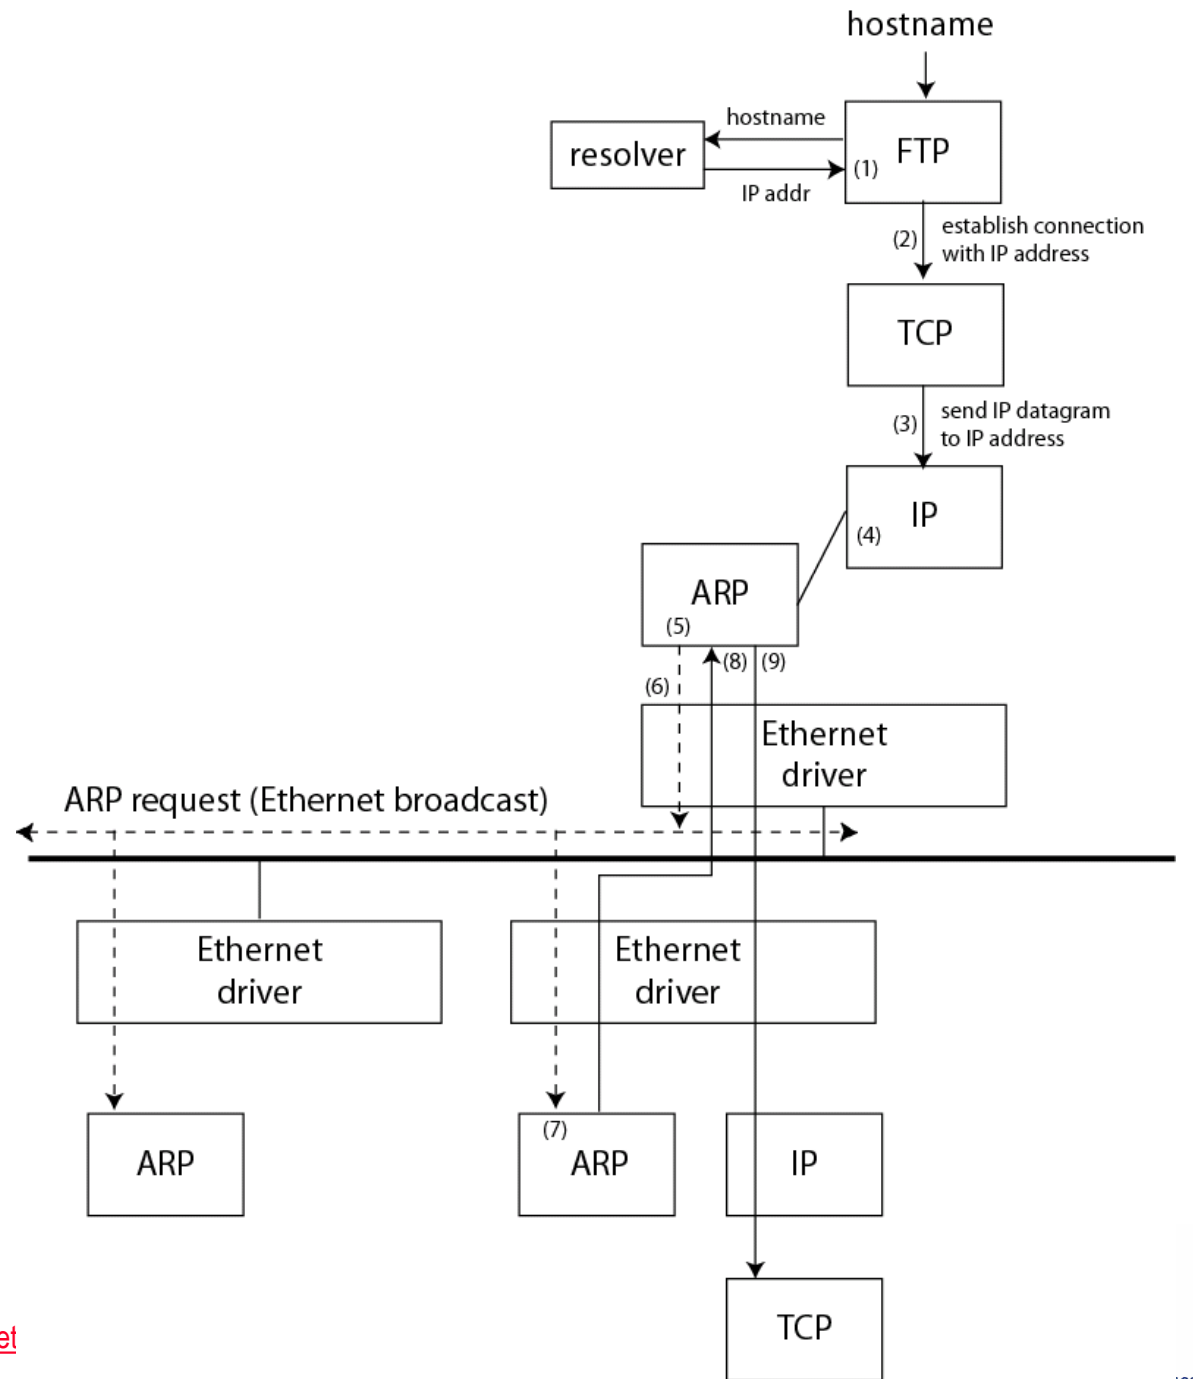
hostname

hostname

resolver

(1) FTP

IP addr

(2) establish connection with IP address

TCP

(3) send IP datagram to IP address

IP
(4)

ARP
(5)

(8) (9)

(6)

Ethernet driver

ARP request (Ethernet broadcast)

Ethernet driver

Ethernet driver

ARP

(7)
ARP

IP

TCP

et